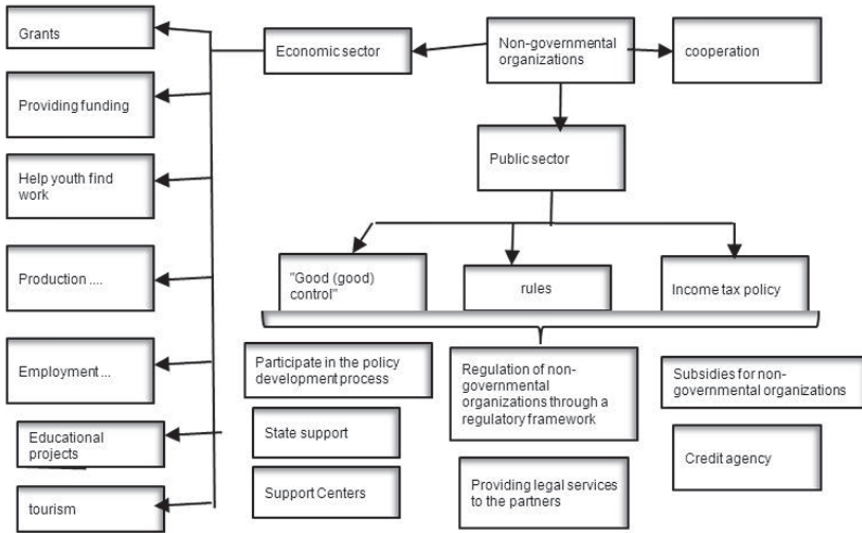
Non-governmental organizations

Economic sector

cooperation

Grants

Providing funding

Help youth find work

Production ....

Employment ...

Educational projects

tourism

Public sector

"Good (good) control"

rules

Income tax policy

Participate in the policy development process

State support

Support Centers

Regulation of non-governmental organizations through a regulatory framework

Providing legal services to the partners

Subsidies for non-governmental organizations

Credit agency